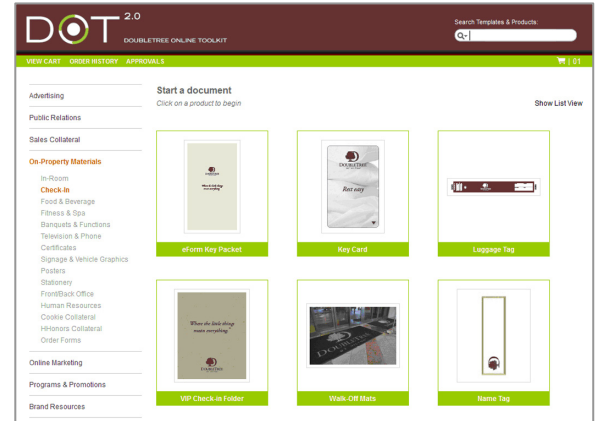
DOT 2.0
DOUBLETREE ONLINE TOOLKIT

Search Templates & Products:

VIEW CART ORDER HISTORY APPROVALS

| 01

Advertising
Public Relations
Sales Collateral
On-Property Materials
In-Room
Check-In
Food & Beverage
Fitness & Spa
Banquets & Functions
Television & Phone
Certificates
Signage & Vehicle Graphics
Posters
Stationery
Front/Back Office
Human Resources
Cookie Collateral
HHonors Collateral
Order Forms
Online Marketing
Programs & Promotions
Brand Resources

Start a document
Click on a product to begin

Show List View

eForm Key Packet

Key Card

Rest easy

Luggage Tag

VIP Check-in Folder

Where the little things mean everything.

DOUBLETREE

Walk-Off Mats

DOUBLETREE

Name Tag